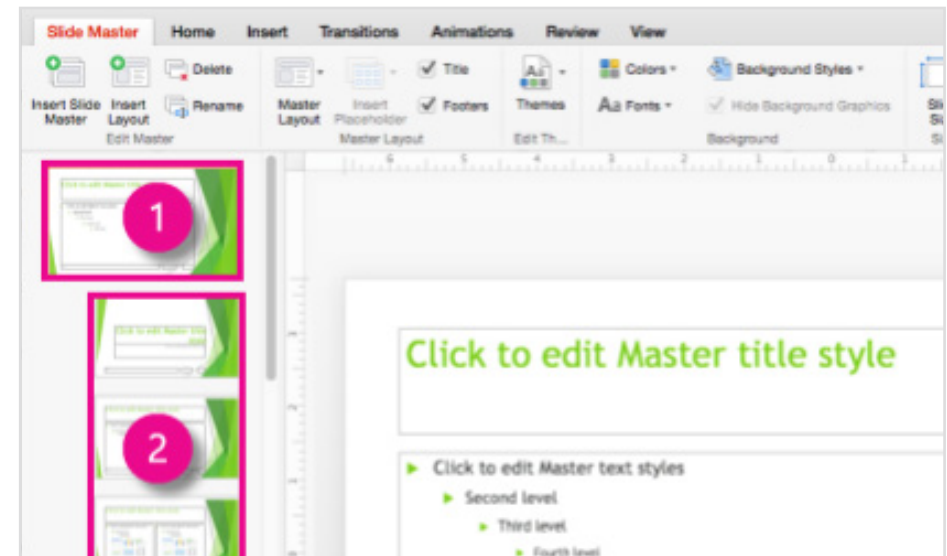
Slide Master Home Insert Transitions Animations Review View

Insert Slide Master Insert Layout Delete Rename Edit Master

Master Layout Insert Placeholder Title Footers Master Layout

Themes Edit Th...

Colors Fonts Background Styles Hide Background Graphics Background

1

2

Click to edit Master title style

Click to edit Master text styles

Second level

Third level

Fourth level